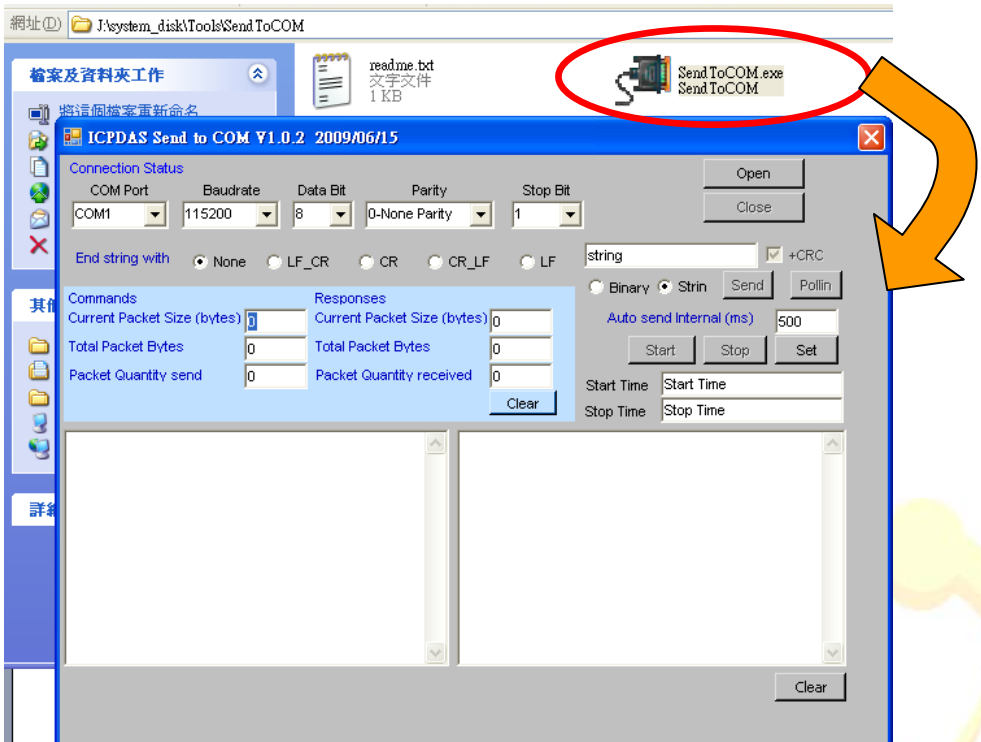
網址(D) J:\system_disk\Tools\SendToCOM

檔案及資料夾工作

將這個檔案重新命名

其

詳

readme.txt
文字文件
1 KB

SendToCOM.exe
SendToCOM

ICPDAS Send to COM V1.0.2 2009/06/15

Connection Status

| COM Port | Baudrate | Data Bit | Parity | Stop Bit |
|---|---|---|---|---|
| COM1 | 115200 | 8 | 0-None Parity | 1 |

Open
Close

End string with None LF_CR CR CR_LF LF

string
+CRC
Binary Strin Send Pollin

Commands
Current Packet Size (bytes) 0
Total Packet Bytes 0
Packet Quantity send 0

Responses
Current Packet Size (bytes) 0
Total Packet Bytes 0
Packet Quantity received 0

Clear

Auto send Internal (ms) 500
Start Stop Set

Start Time Start Time
Stop Time Stop Time

Clear